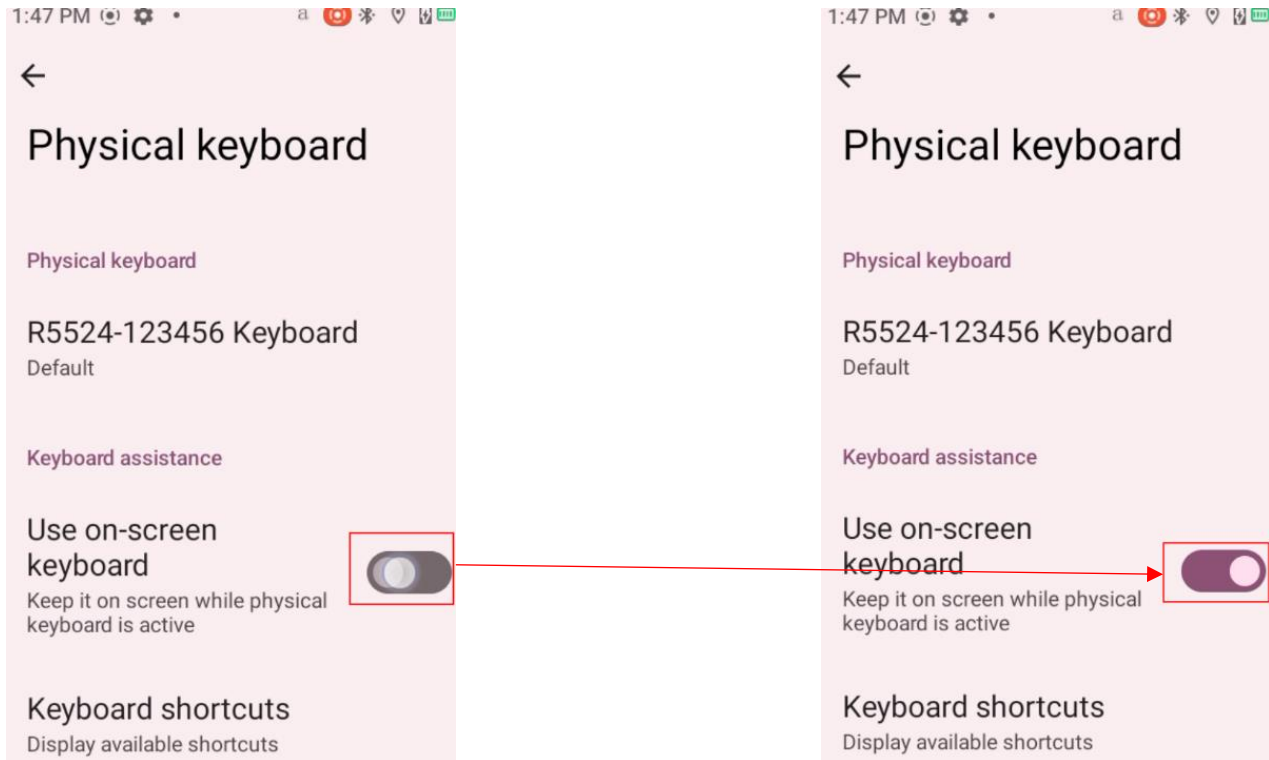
1:47 PM

Physical keyboard

Physical keyboard

R5524-123456 Keyboard
Default

Keyboard assistance

Use on-screen keyboard
Keep it on screen while physical keyboard is active

Keyboard shortcuts
Display available shortcuts

1:47 PM

Physical keyboard

Physical keyboard

R5524-123456 Keyboard
Default

Keyboard assistance

Use on-screen keyboard
Keep it on screen while physical keyboard is active

Keyboard shortcuts
Display available shortcuts